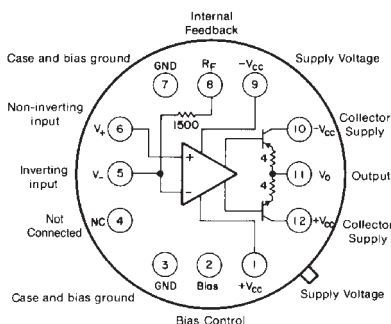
Internal Feedback

Case and bias ground

GND
7

$R_F$
8

$-V_{CC}$
9

Supply Voltage

Non-inverting input

$V_+$
6

1500

+

Inverting input

$V_-$
5

−

4

4

10
$-V_{CC}$

Collector Supply

11
$V_0$

Output

Not Connected

NC
4

12
$+V_{CC}$

Collector Supply

3
GND

2
Bias

1
$+V_{CC}$

Case and bias ground

Supply Voltage

Bias Control